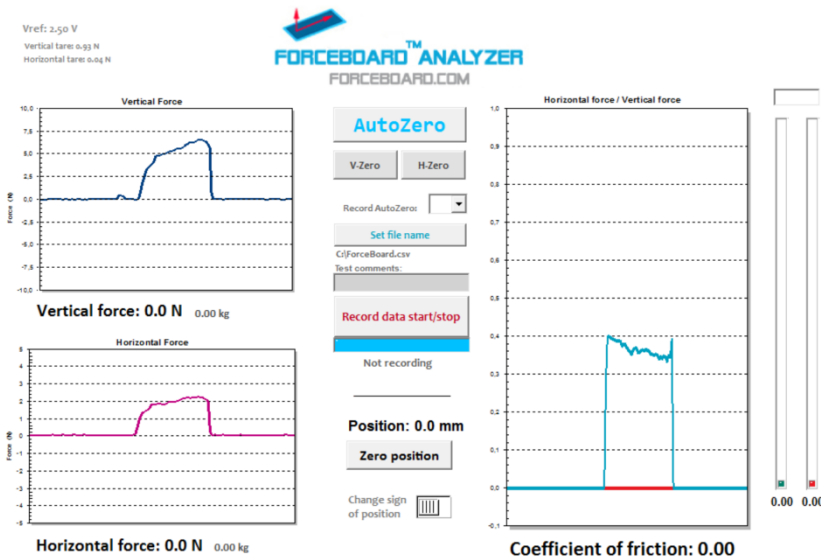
Vref: 2.50 V
Vertical tare: 0.93 N
Horizontal tare: 0.04 N

FORCEBOARD™ ANALYZER
FORCEBOARD.COM

Vertical Force

10,0
7,5
5,0
2,5
0,0
-2,5
-5,0
-7,5
-10,0
Force (N)

Vertical force: 0.0 N 0.00 kg

Horizontal Force

5
4
3
2
1
0
-1
-2
-3
-4
-5
Force (N)

Horizontal force: 0.0 N 0.00 kg

AutoZero
V-Zero
H-Zero
Record AutoZero:
Set file name
C:\ForceBoard.csv
Test comments:
Record data start/stop
Not recording
Position: 0.0 mm
Zero position
Change sign of position

Horizontal force / Vertical force

1,0
0,9
0,8
0,7
0,6
0,5
0,4
0,3
0,2
0,1
0,0
-0,1

Coefficient of friction: 0.00

0.00
0.00